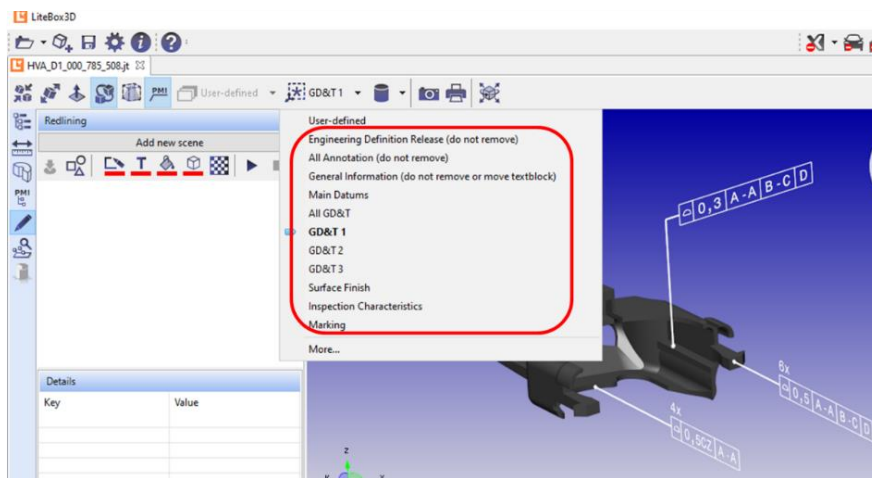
LiteBox3D

HVA_D1_000_785_508.jt

PMI

User-defined

GD&T 1

Redlining

Add new scene

T

User-defined
Engineering Definition Release (do not remove)
All Annotation (do not remove)
General Information (do not remove or move textblock)
Main Datums
All GD&T
GD&T 1
GD&T 2
GD&T 3
Surface Finish
Inspection Characteristics
Marking
More...

Details

| Key | Value |
|---|---|

0,3 A-A B-C D

6x

0,5 A-A B-C D

4x

0,5CZ A-A

Z